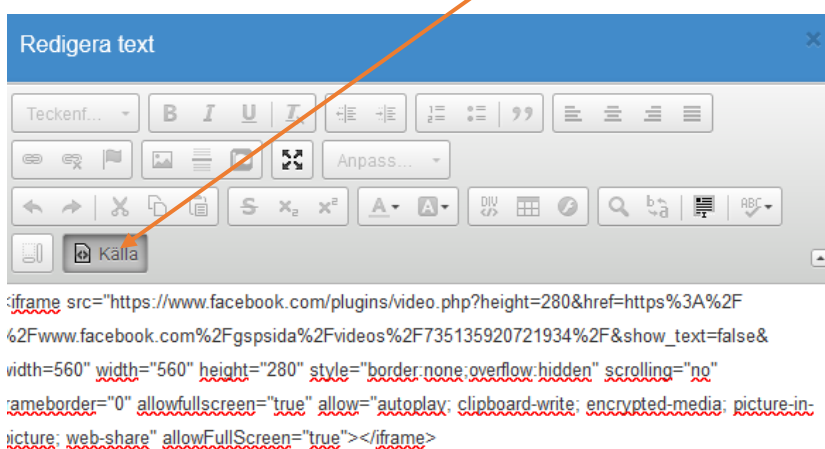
Redigera text

×

Teckenf...

Anpass...

Källa

<iframe src="https://www.facebook.com/plugins/video.php?height=280&href=https%3A%2F%2Fwww.facebook.com%2Fgspsida%2Fvideos%2F73513592072193 4%2F&show_text=false&width=560" width="560" height="280" style="border:none;overflow:hidden" scrolling="no" frameborder="0" allowfullscreen="true" allow="autoplay; clipboard-write; encrypted-media; picture-in-picture; web-share" allowFullScreen="true"></iframe>